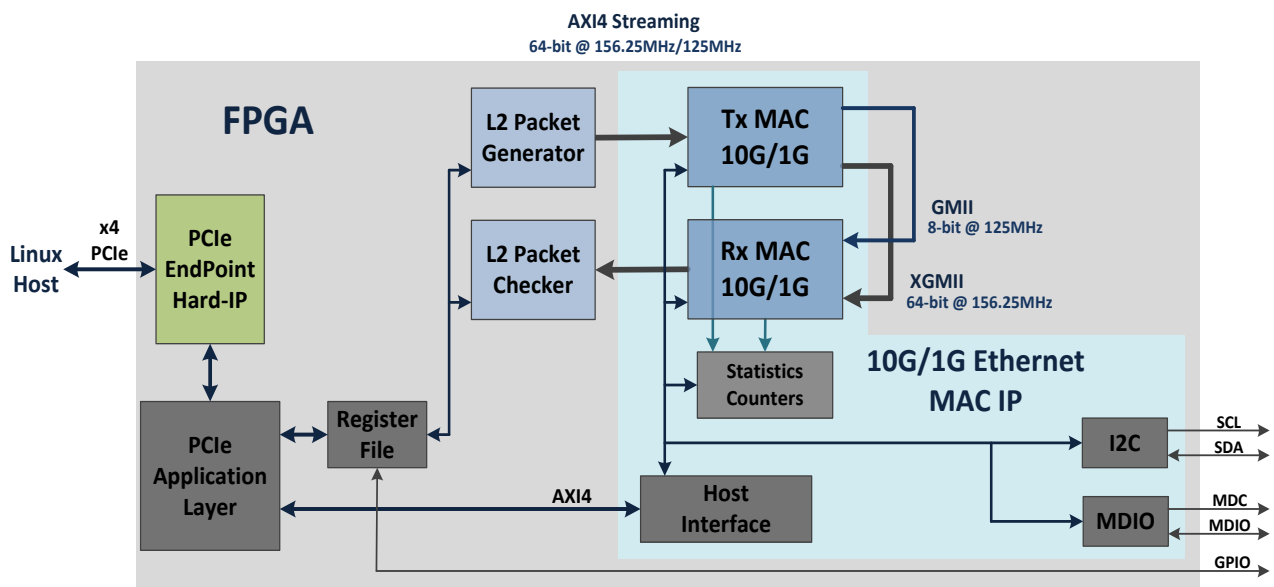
AXI4 Streaming
64-bit @ 156.25MHz/125MHz

FPGA

L2 Packet Generator

Tx MAC 10G/1G

L2 Packet Checker

Rx MAC 10G/1G

GMII
8-bit @ 125MHz

XGMII
64-bit @ 156.25MHz

Linux Host

x4 PCIe

PCIe EndPoint Hard-IP

Statistics Counters

10G/1G Ethernet MAC IP

PCIe Application Layer

Register File

I2C

SCL

SDA

AXI4

Host Interface

MDIO

MDC

MDIO

GPIO